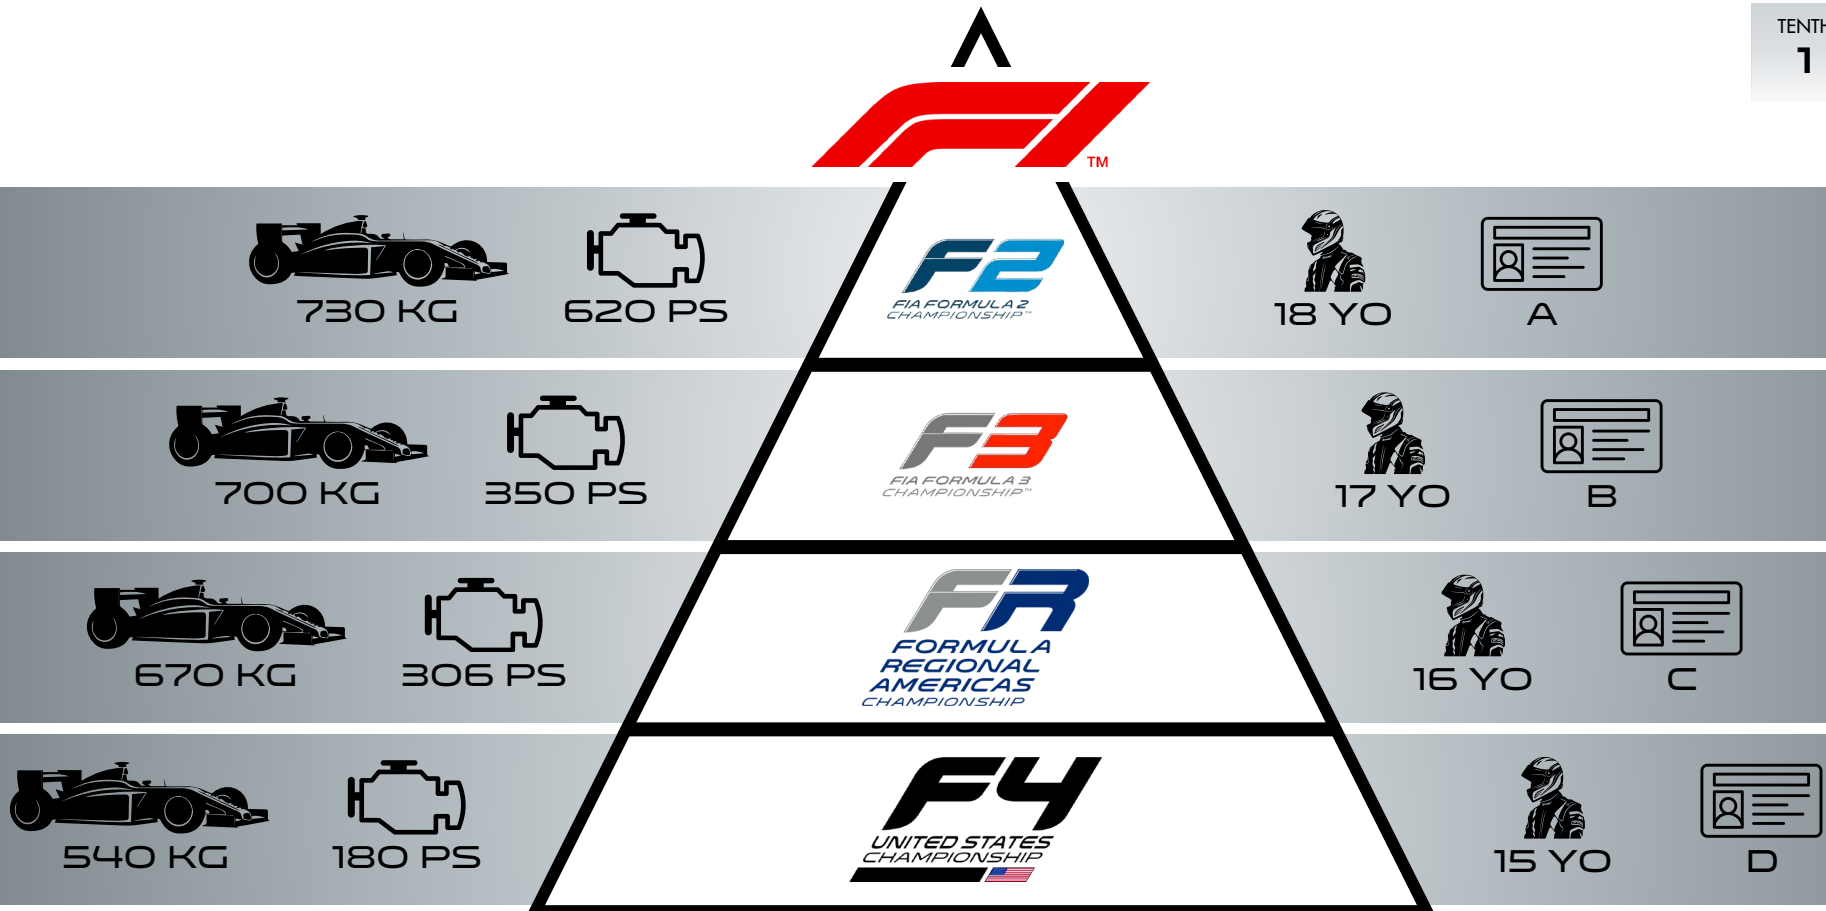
TENTH
1

F1 ™

730 KG
620 PS
F2
FIA FORMULA 2 CHAMPIONSHIP™
18 YO
A

700 KG
350 PS
F3
FIA FORMULA 3 CHAMPIONSHIP™
17 YO
B

670 KG
306 PS
FR
FORMULA REGIONAL AMERICAS CHAMPIONSHIP
16 YO
C

540 KG
180 PS
F4
UNITED STATES CHAMPIONSHIP
15 YO
D